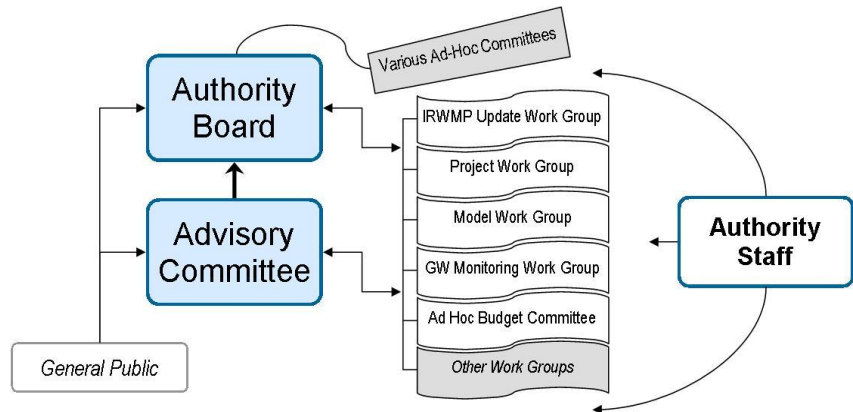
Various Ad-Hoc Committees

Authority Board

Advisory Committee

General Public

IRWMP Update Work Group

Project Work Group

Model Work Group

GW Monitoring Work Group

Ad Hoc Budget Committee

Other Work Groups

Authority Staff